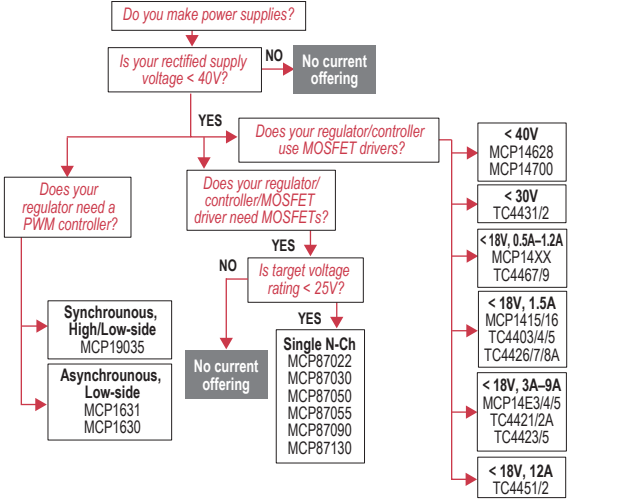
Do you make power supplies?

Is your rectified supply voltage < 40V?

NO

No current offering

YES

Does your regulator/controller use MOSFET drivers?

Does your regulator need a PWM controller?

Does your regulator/ controller/MOSFET driver need MOSFETs?

YES

NO

Is target voltage rating < 25V?

YES

No current offering

Synchrounous, High/Low-side
MCP19035

Asynchrounous, Low-side
MCP1631
MCP1630

Single N-Ch
MCP87022
MCP87030
MCP87050
MCP87055
MCP87090
MCP87130

< 40V
MCP14628
MCP14700

< 30V
TC4431/2

< 18V, 0.5A–1.2A
MCP14XX
TC4467/9

< 18V, 1.5A
MCP1415/16
TC4403/4/5
TC4426/7/8A

< 18V, 3A–9A
MCP14E3/4/5
TC4421/2A
TC4423/5

< 18V, 12A
TC4451/2